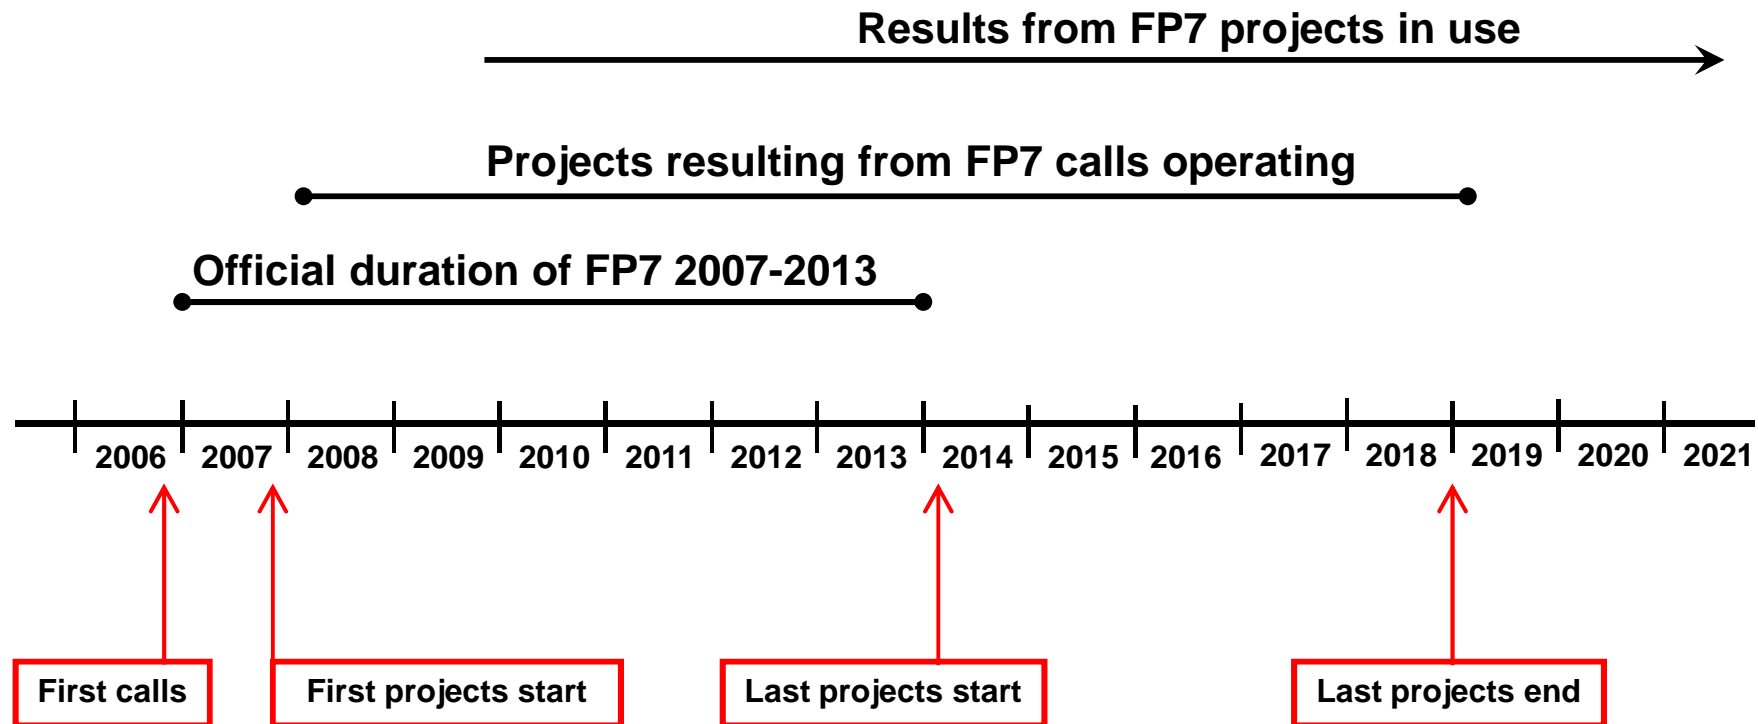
Results from FP7 projects in use

Projects resulting from FP7 calls operating

Official duration of FP7 2007-2013

2006 2007 2008 2009 2010 2011 2012 2013 2014 2015 2016 2017 2018 2019 2020 2021

First calls

First projects start

Last projects start

Last projects end